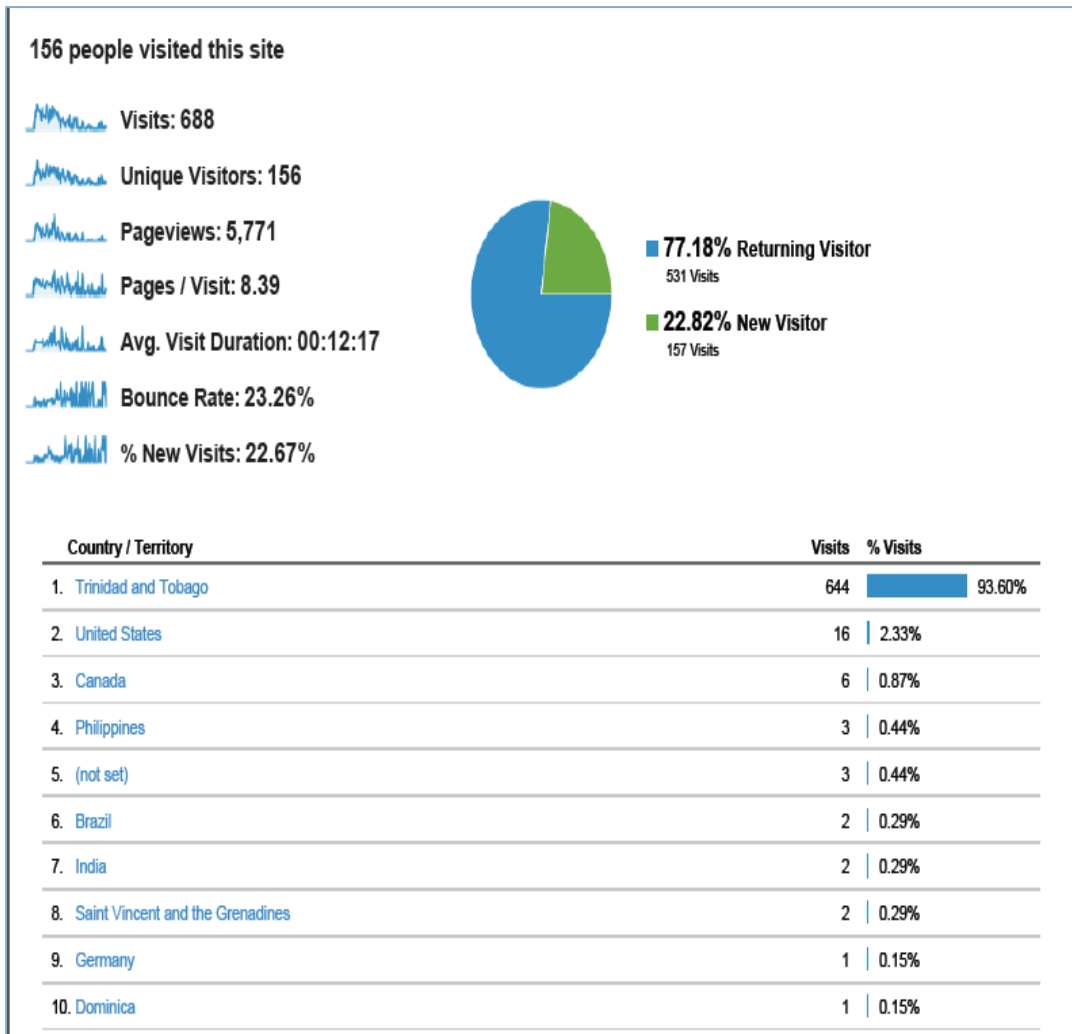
156 people visited this site

Visits: 688

Unique Visitors: 156

Pageviews: 5,771

Pages / Visit: 8.39

Avg. Visit Duration: 00:12:17

Bounce Rate: 23.26%

% New Visits: 22.67%

77.18% Returning Visitor
531 Visits

22.82% New Visitor
157 Visits

| Country / Territory | Visits | % Visits |
|---|---|---|
| 1. Trinidad and Tobago | 644 | 93.60% |
| 2. United States | 16 | 2.33% |
| 3. Canada | 6 | 0.87% |
| 4. Philippines | 3 | 0.44% |
| 5. (not set) | 3 | 0.44% |
| 6. Brazil | 2 | 0.29% |
| 7. India | 2 | 0.29% |
| 8. Saint Vincent and the Grenadines | 2 | 0.29% |
| 9. Germany | 1 | 0.15% |
| 10. Dominica | 1 | 0.15% |